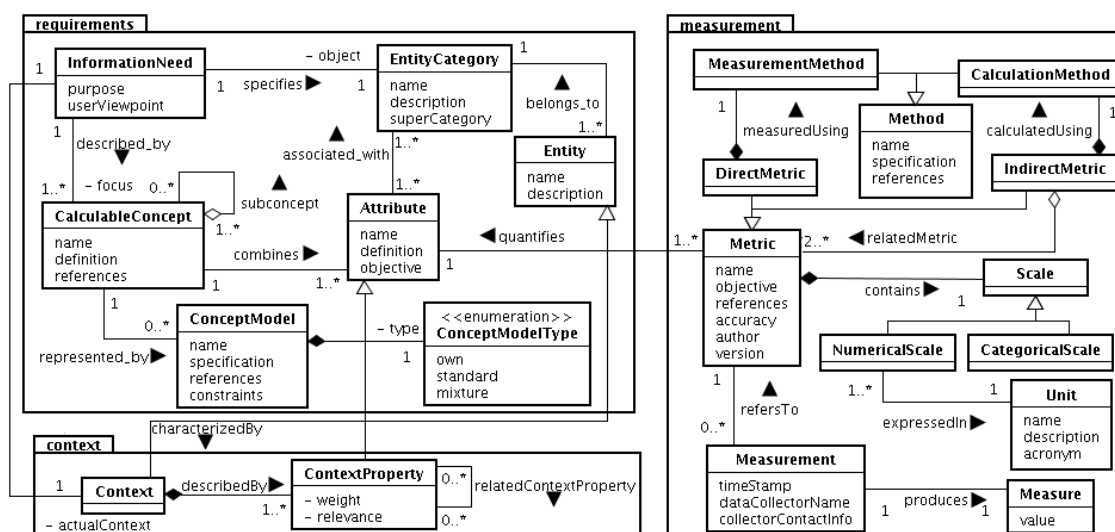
requirements

InformationNeed
purpose
userViewpoint

1

- object

specifies ▶

1

EntityCategory
name
description
superCategory

1

belongs_to ▲

1..*

Entity
name
description

described_by ▼

1

1..*

- focus

0..*

subconcept ▲

1..*

associated_with ▲

1..*

1..*

CalculableConcept
name
definition
references

combines ▶

1

1..*

Attribute
name
definition
objective

1

◀ quantifies

1

0..*

ConceptModel
name
specification
references
constraints

- type

1

<<enumeration>>
ConceptModelType
own
standard
mixture

represented_by ▶

context

characterizedBy

1

Context

describedBy ▶

1..*

ContextProperty
- weight
- relevance

0..*

relatedContextProperty ▼

0..*

- actualContext

measurement

MeasurementMethod

CalculationMethod

1

measuredUsing ▲

Method
name
specification
references

calculatedUsing ▲

1

DirectMetric

IndirectMetric

1..*

Metric
name
objective
references
accuracy
author
version

2..*

◀ relatedMetric

contains ▶

1

Scale

NumericalScale

CategoricalScale

1..*

1

Unit
name
description
acronym

expressedIn ▶

1

refersTo ▲

0..*

Measurement
timeStamp
dataCollectorName
collectorContactInfo

1

produces ▶

1

Measure
value